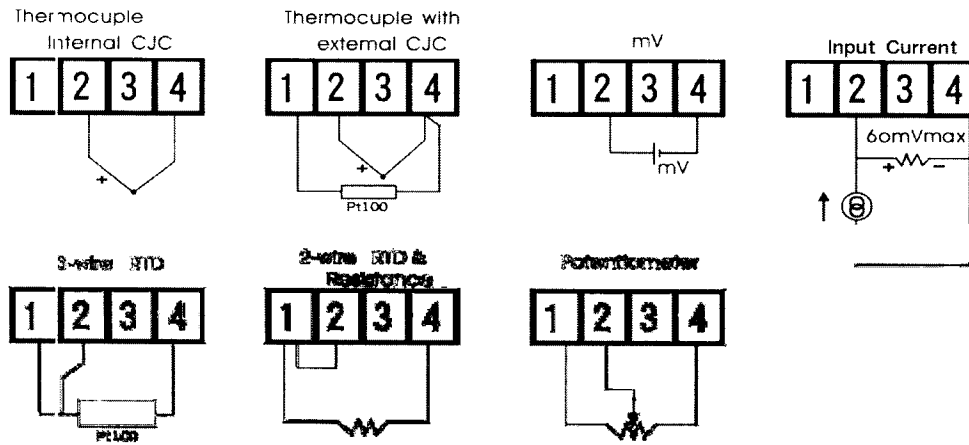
Thermocuple
Internal CJC

1 2 3 4

+

Thermocuple with
extemal CJC

1 2 3 4

+

Pt100

mV

1 2 3 4

mV

Input Current

1 2 3 4

6omVmax

+ −

3-wire RTD

1 2 3 4

Pt100

2-wire RTD &
Resistance

1 2 3 4

Potentiometer

1 2 3 4